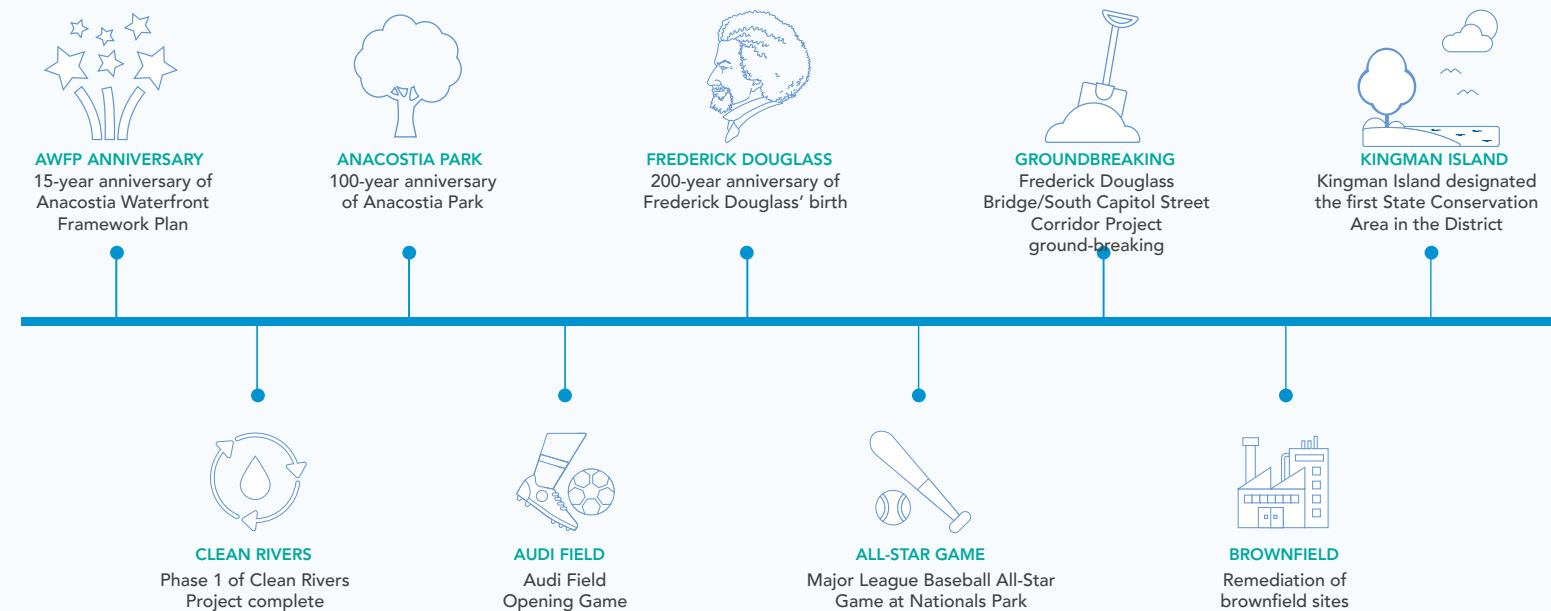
AWFP ANNIVERSARY
15-year anniversary of Anacostia Waterfront Framework Plan

ANACOSTIA PARK
100-year anniversary of Anacostia Park

FREDERICK DOUGLASS
200-year anniversary of Frederick Douglass' birth

GROUNDBREAKING
Frederick Douglass Bridge/South Capitol Street Corridor Project ground-breaking

KINGMAN ISLAND
Kingman Island designated the first State Conservation Area in the District

CLEAN RIVERS
Phase 1 of Clean Rivers Project complete

AUDI FIELD
Audi Field Opening Game

ALL-STAR GAME
Major League Baseball All-Star Game at Nationals Park

BROWNFIELD
Remediation of brownfield sites